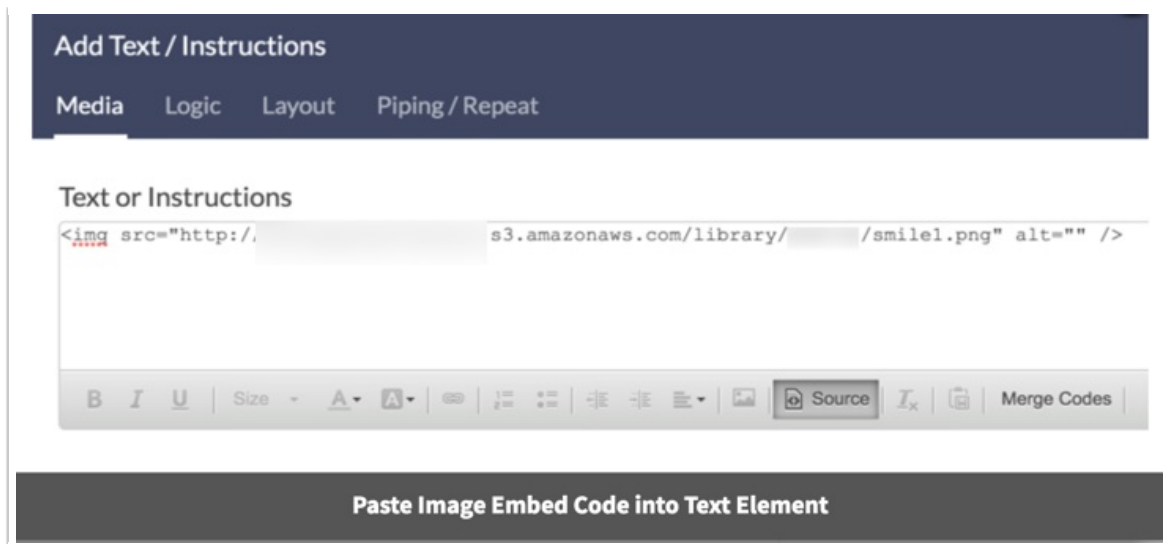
Add Text / Instructions

Media Logic Layout Piping / Repeat

Text or Instructions

<img src="http:/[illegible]s3.amazonaws.com/library/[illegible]/smile1.png" alt="" />

B I U Size A- Source $I_x$ Merge Codes

Paste Image Embed Code into Text Element